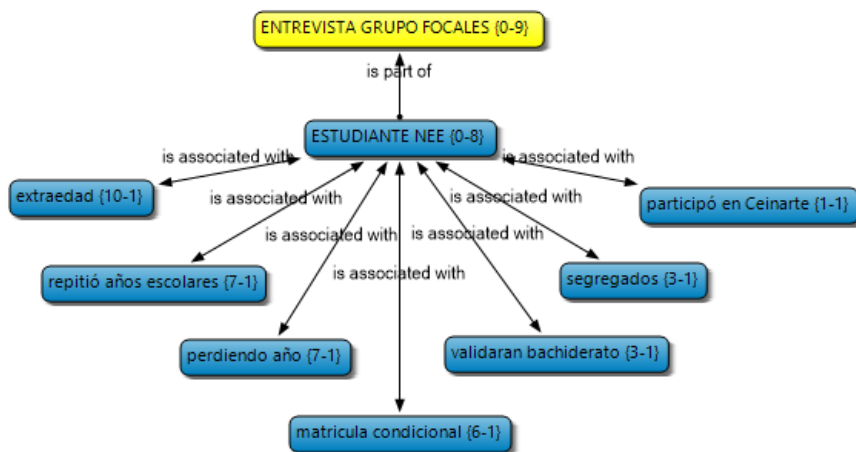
ENTREVISTA GRUPO FOCALES {0-9}

is part of

ESTUDIANTE NEE {0-8}

is associated with

is associated with

extraedad {10-1}

is associated with

participó en Ceinarte {1-1}

is associated with

is associated with

is associated with

is associated with

repitió años escolares {7-1}

is associated with

segregados {3-1}

perdiendo año {7-1}

validaran bachiderato {3-1}

matricula condicional {6-1}